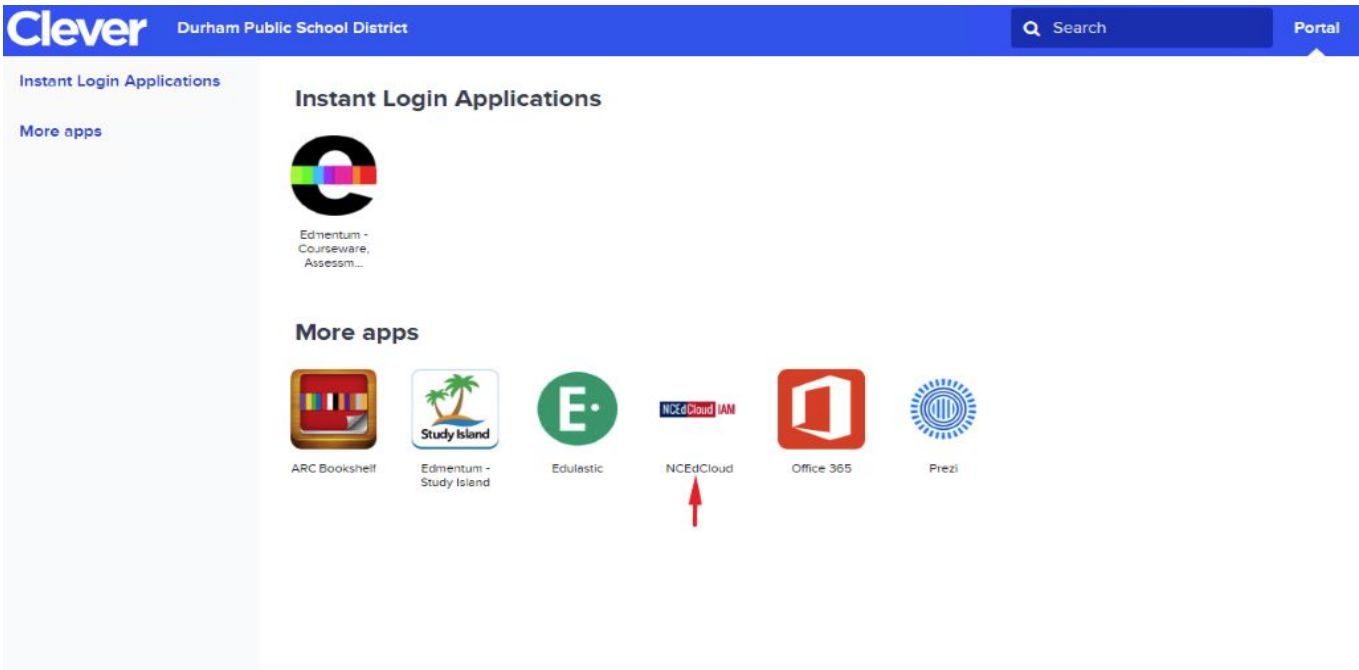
Clever Durham Public School District

Search

Portal

Instant Login Applications

More apps

Instant Login Applications

Edmentum - Courseware, Assessm...

More apps

ARC Bookshelf

Study Island

Edmentum - Study Island

E

Edulastic

NCEdCloud IAM

NCEdCloud

Office 365

Prezi